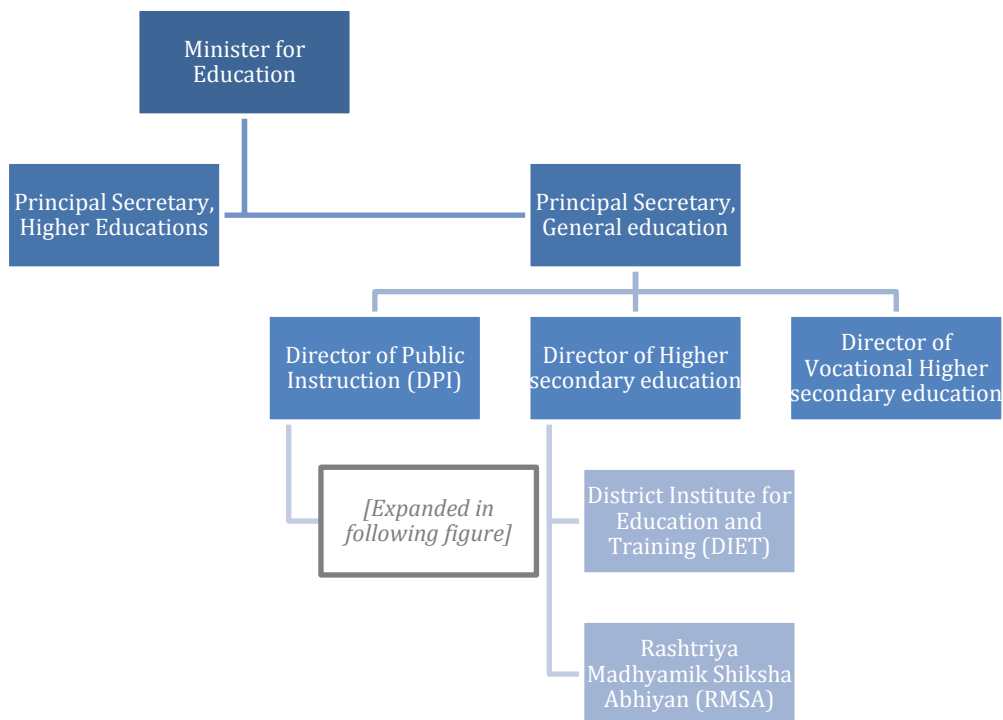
Minister for Education

Principal Secretary, Higher Educations

Principal Secretary, General education

Director of Public Instruction (DPI)

Director of Higher secondary education

Director of Vocational Higher secondary education

[Expanded in following figure]

District Institute for Education and Training (DIET)

Rashtriya Madhyamik Shiksha Abhiyan (RMSA)